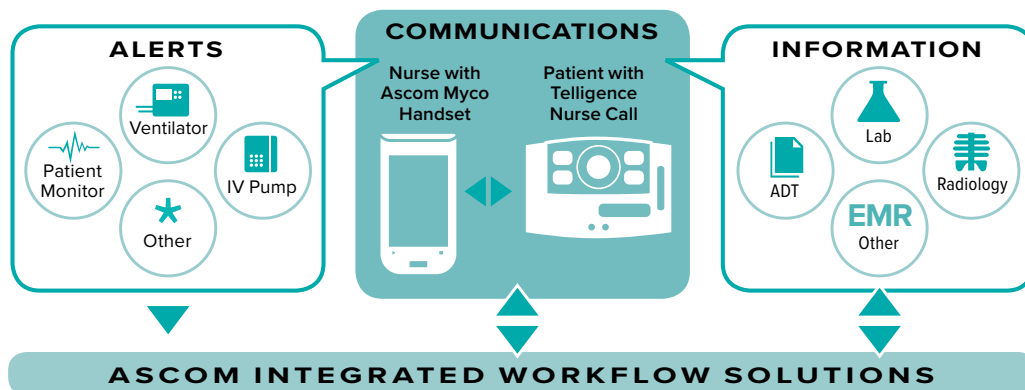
ALERTS

Ventilator

Patient Monitor

IV Pump

Other

COMMUNICATIONS

Nurse with Ascom Myco Handset

Patient with Telligence Nurse Call

INFORMATION

Lab

ADT

Radiology

EMR

Other

ASCOM INTEGRATED WORKFLOW SOLUTIONS